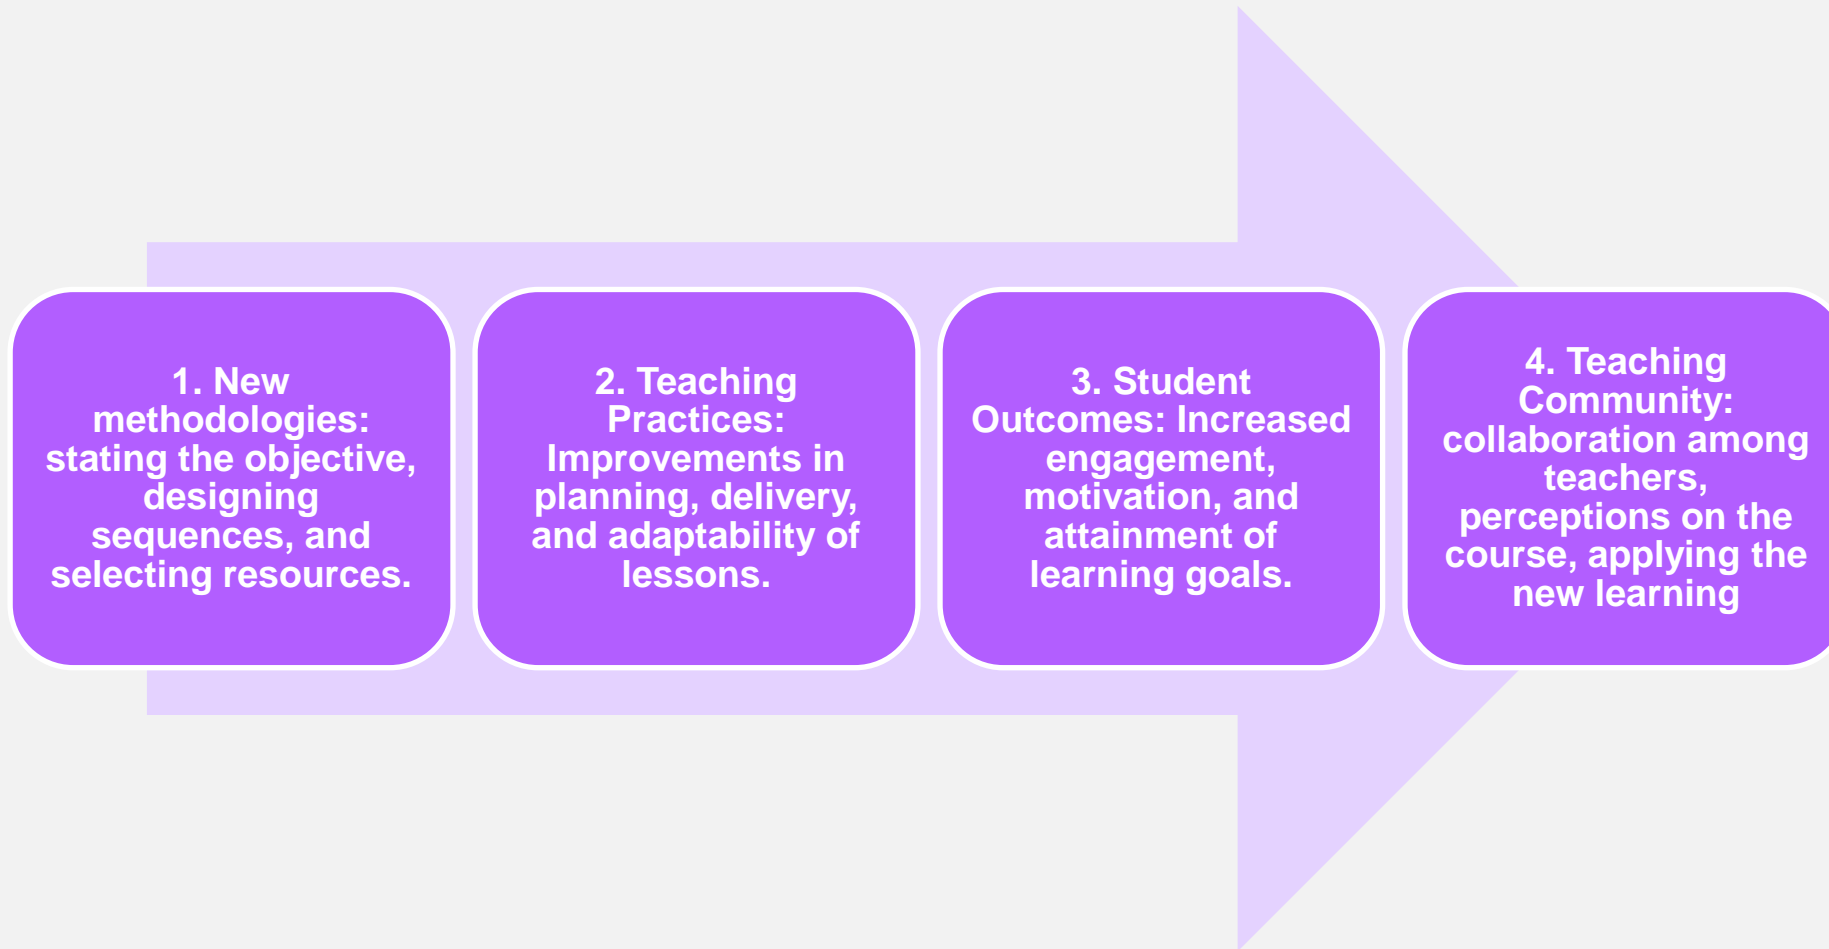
1. New methodologies: stating the objective, designing sequences, and selecting resources.

2. Teaching Practices: Improvements in planning, delivery, and adaptability of lessons.

3. Student Outcomes: Increased engagement, motivation, and attainment of learning goals.

4. Teaching Community: collaboration among teachers, perceptions on the course, applying the new learning